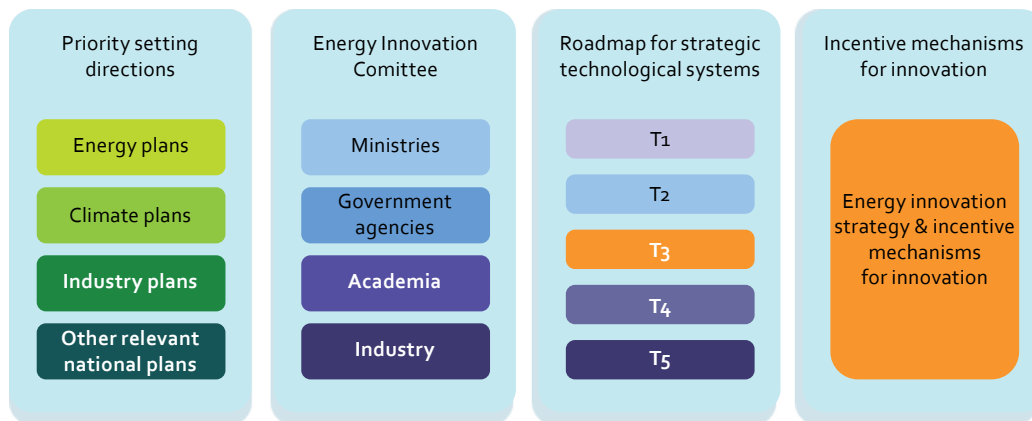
Priority setting directions

Energy plans

Climate plans

Industry plans

Other relevant national plans

Energy Innovation Comittee

Ministries

Government agencies

Academia

Industry

Roadmap for strategic technological systems

T1

T2

T3

T4

T5

Incentive mechanisms for innovation

Energy innovation strategy & incentive mechanisms for innovation